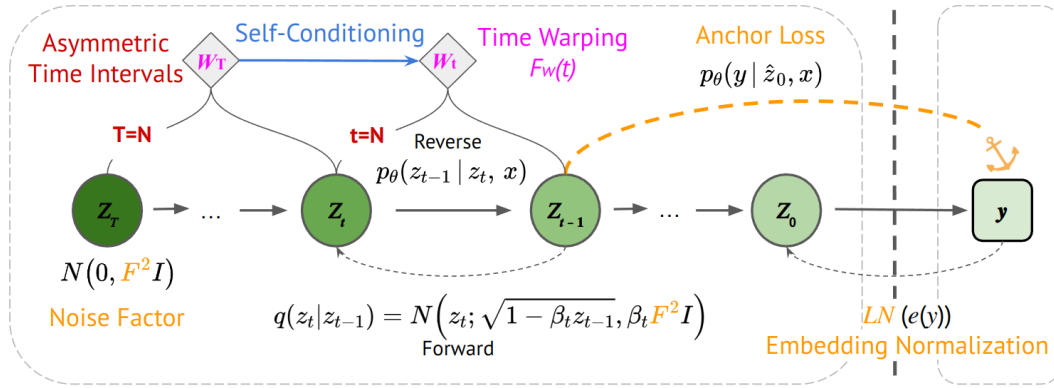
Asymmetric Time Intervals

$W_T$

Self-Conditioning

$W_t$

Time Warping
$F_W(t)$

Anchor Loss
$p_\theta(y \mid \hat{z}_0, x)$

T=N

t=N

Reverse
$p_\theta(z_{t-1} \mid z_t, x)$

$Z_T$ → … → $Z_t$ → $Z_{t-1}$ → … → $Z_0$ → $y$

$N(0, F^2 I)$

Noise Factor

$q(z_t|z_{t-1}) = N\left(z_t; \sqrt{1-\beta_t z_{t-1}}, \beta_t F^2 I\right)$
Forward

$LN$ $(e(y))$
Embedding Normalization